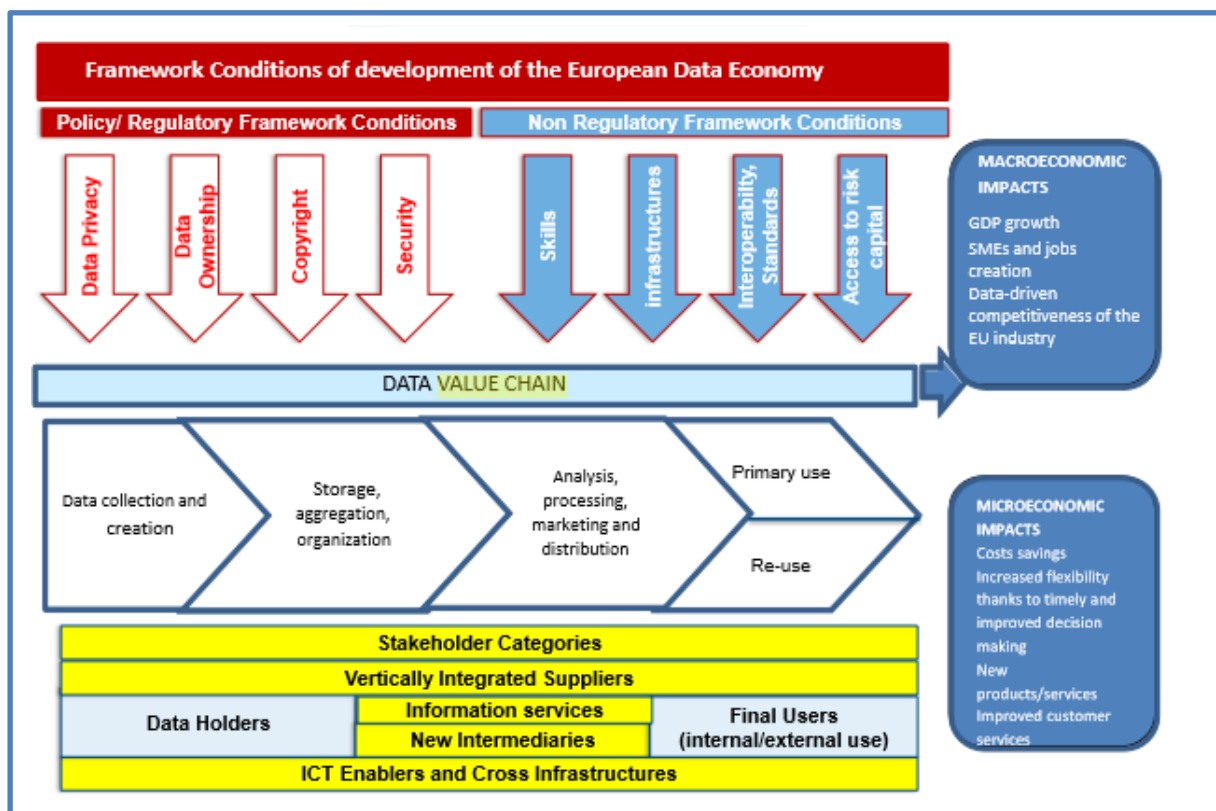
Framework Conditions of development of the European Data Economy

Policy/ Regulatory Framework Conditions

Non Regulatory Framework Conditions

Data Privacy

Data Ownership

Copyright

Security

Skills

infrastructures

Interoperability, Standards

Access to risk capital

MACROECONOMIC IMPACTS

GDP growth

SMEs and jobs creation

Data-driven competitiveness of the EU industry

DATA VALUE CHAIN

Data collection and creation

Storage, aggregation, organization

Analysis, processing, marketing and distribution

Primary use

Re-use

MICROECONOMIC IMPACTS

Costs savings

Increased flexibility thanks to timely and improved decision making

New products/services

Improved customer services

Stakeholder Categories

Vertically Integrated Suppliers

Data Holders

Information services

New Intermediaries

Final Users (internal/external use)

ICT Enablers and Cross Infrastructures